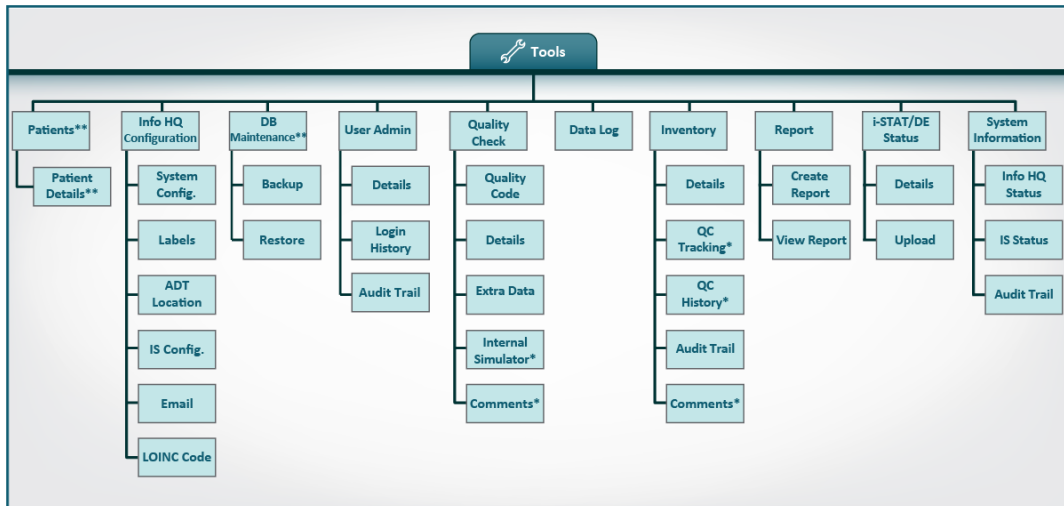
Tools

Patients**
Patient Details**

Info HQ Configuration
System Config.
Labels
ADT Location
IS Config.
Email
LOINC Code

DB Maintenance**
Backup
Restore

User Admin
Details
Login History
Audit Trail

Quality Check
Quality Code
Details
Extra Data
Internal Simulator*
Comments*

Data Log

Inventory
Details
QC Tracking*
QC History*
Audit Trail
Comments*

Report
Create Report
View Report

i-STAT/DE Status
Details
Upload

System Information
Info HQ Status
IS Status
Audit Trail